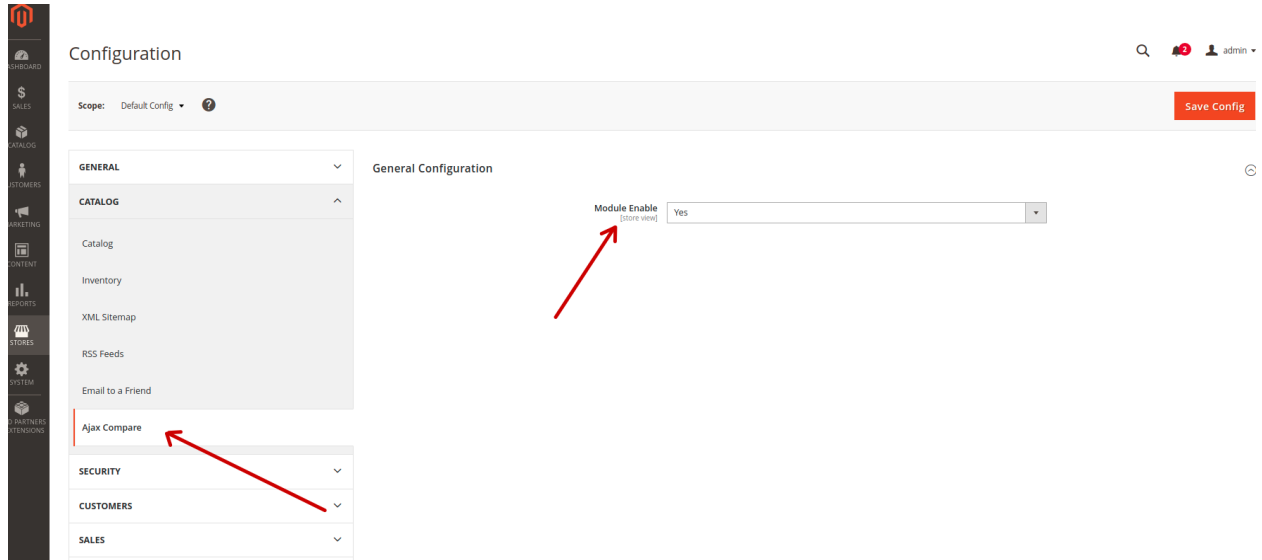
ASHBOARD
SALES
CATALOG
USTOMERS
MARKETING
CONTENT
REPORTS
STORES
SYSTEM
D PARTNERS
EXTENSIONS

Configuration

2 admin

Scope: Default Config

Save Config

GENERAL

CATALOG

Catalog

Inventory

XML Sitemap

RSS Feeds

Email to a Friend

Ajax Compare

SECURITY

CUSTOMERS

SALES

General Configuration

Module Enable
[store view]

Yes